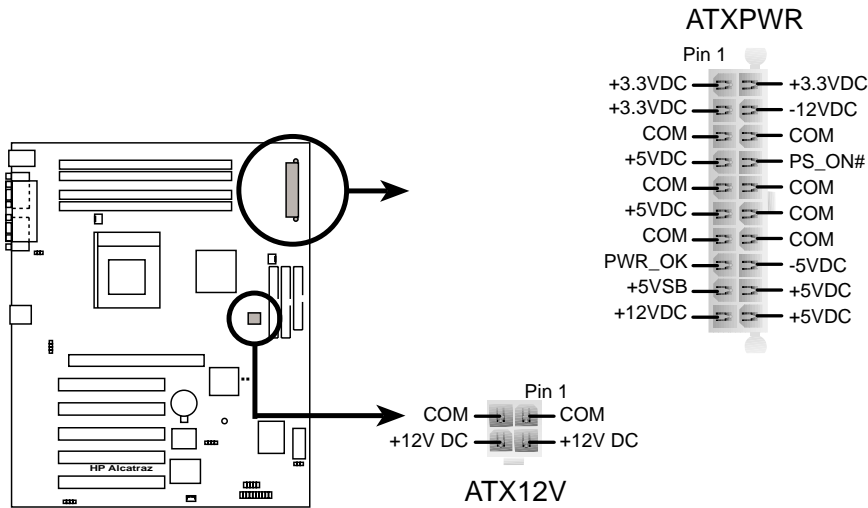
ATXPWR

Pin 1

| | |
|---|---|
| +3.3VDC | +3.3VDC |
| +3.3VDC | -12VDC |
| COM | COM |
| +5VDC | PS_ON# |
| COM | COM |
| +5VDC | COM |
| COM | COM |
| PWR_OK | -5VDC |
| +5VSB | +5VDC |
| +12VDC | +5VDC |

HP Alcatraz

Pin 1

| | |
|---|---|
| COM | COM |
| +12V DC | +12V DC |

ATX12V